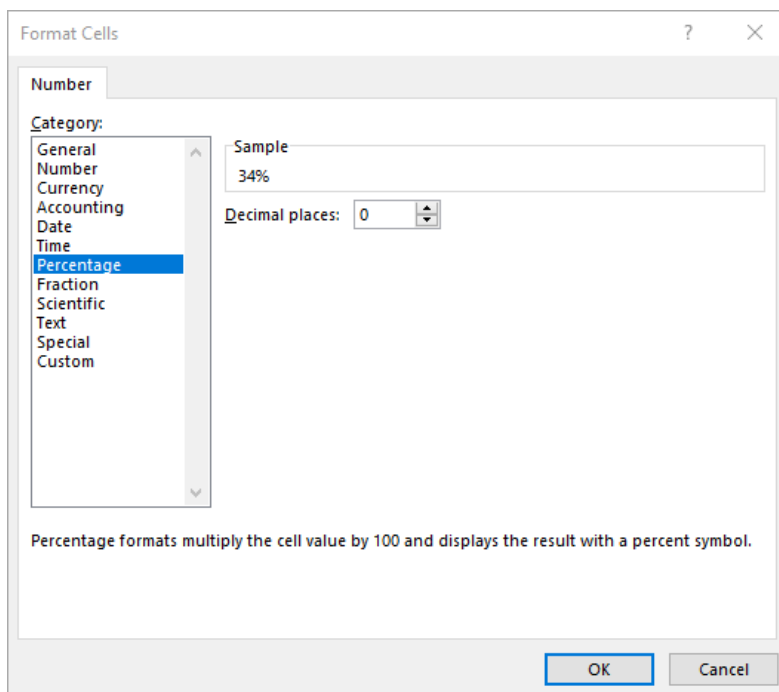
Format Cells

?

Number

Category:

General
Number
Currency
Accounting
Date
Time
Percentage
Fraction
Scientific
Text
Special
Custom

Sample

34%

Decimal places: 0

Percentage formats multiply the cell value by 100 and displays the result with a percent symbol.

OK

Cancel